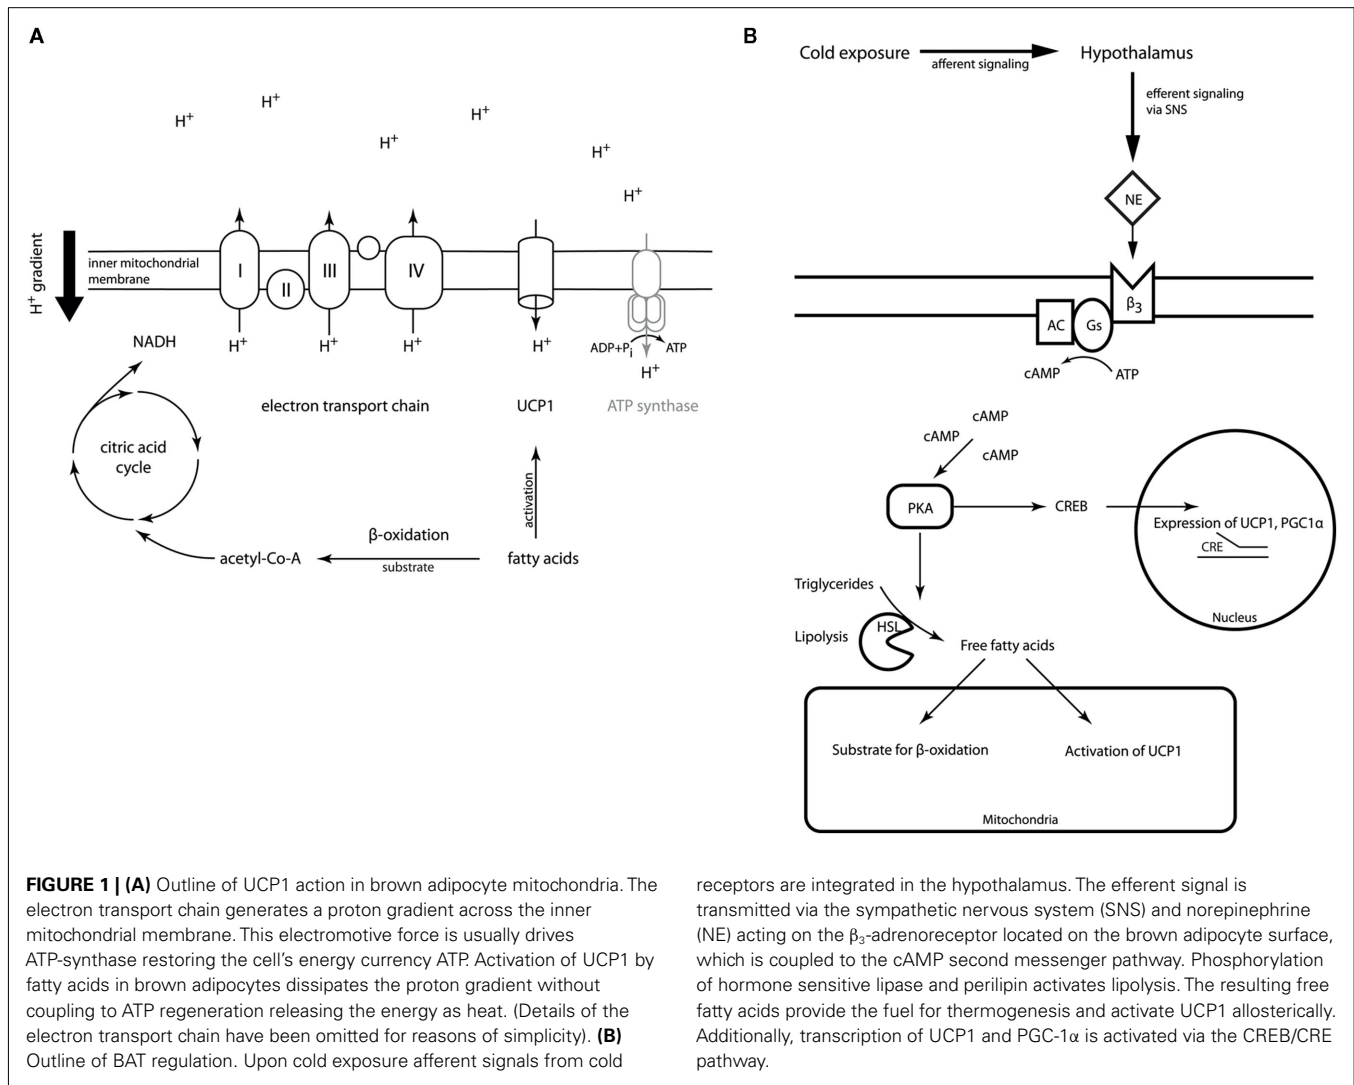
A

$H^+$ $H^+$ $H^+$ $H^+$ $H^+$ $H^+$

$H^+$ gradient

inner mitochondrial membrane

I II III IV

$H^+$ $H^+$ $H^+$ $H^+$ $H^+$

ADP+$P_i$ ATP

NADH

electron transport chain

UCP1

ATP synthase

citric acid cycle

activation

β-oxidation

acetyl-Co-A

substrate

fatty acids

B

Cold exposure

afferent signaling

Hypothalamus

efferent signaling via SNS

NE

AC Gs $\beta_3$

cAMP ATP

cAMP cAMP cAMP

PKA

CREB

Expression of UCP1, PGC1α

CRE

Nucleus

Triglycerides

Lipolysis HSL

Free fatty acids

Substrate for β-oxidation

Activation of UCP1

Mitochondria

**FIGURE 1 | (A)** Outline of UCP1 action in brown adipocyte mitochondria. The electron transport chain generates a proton gradient across the inner mitochondrial membrane. This electromotive force is usually drives ATP-synthase restoring the cell's energy currency ATP. Activation of UCP1 by fatty acids in brown adipocytes dissipates the proton gradient without coupling to ATP regeneration releasing the energy as heat. (Details of the electron transport chain have been omitted for reasons of simplicity). **(B)** Outline of BAT regulation. Upon cold exposure afferent signals from cold receptors are integrated in the hypothalamus. The efferent signal is transmitted via the sympathetic nervous system (SNS) and norepinephrine (NE) acting on the $\beta_3$-adrenoreceptor located on the brown adipocyte surface, which is coupled to the cAMP second messenger pathway. Phosphorylation of hormone sensitive lipase and perilipin activates lipolysis. The resulting free fatty acids provide the fuel for thermogenesis and activate UCP1 allosterically. Additionally, transcription of UCP1 and PGC-1α is activated via the CREB/CRE pathway.